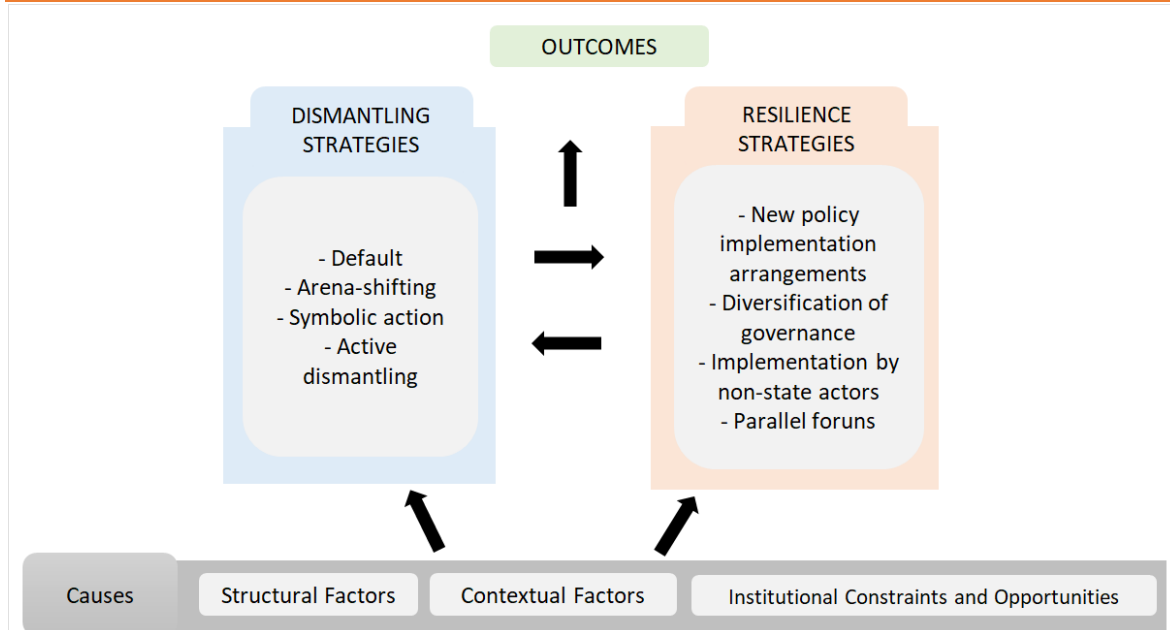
OUTCOMES

DISMANTLING STRATEGIES

- Default
- Arena-shifting
- Symbolic action
- Active dismantling

RESILIENCE STRATEGIES

- New policy implementation arrangements
- Diversification of governance
- Implementation by non-state actors
- Parallel foruns

Causes

Structural Factors

Contextual Factors

Institutional Constraints and Opportunities